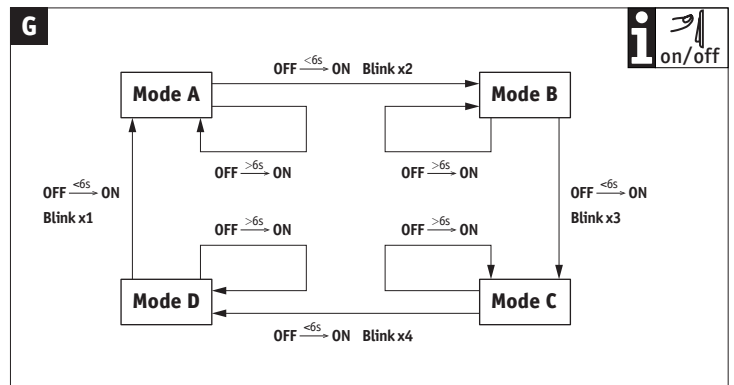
G

i on/off

OFF $\xrightarrow{<6s}$ ON Blink x2

Mode A

Mode B

OFF $\xrightarrow{>6s}$ ON

OFF $\xrightarrow{>6s}$ ON

OFF $\xrightarrow{<6s}$ ON
Blink x1

OFF $\xrightarrow{<6s}$ ON
Blink x3

OFF $\xrightarrow{>6s}$ ON

OFF $\xrightarrow{>6s}$ ON

Mode D

Mode C

OFF $\xrightarrow{<6s}$ ON Blink x4